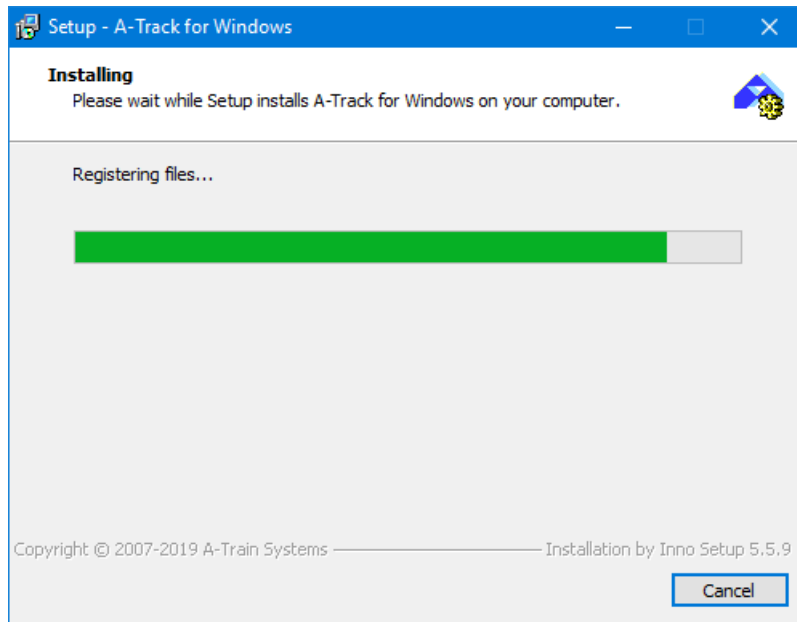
Setup - A-Track for Windows

Installing

Please wait while Setup installs A-Track for Windows on your computer.

Registering files...

Copyright © 2007-2019 A-Train Systems

Installation by Inno Setup 5.5.9

Cancel